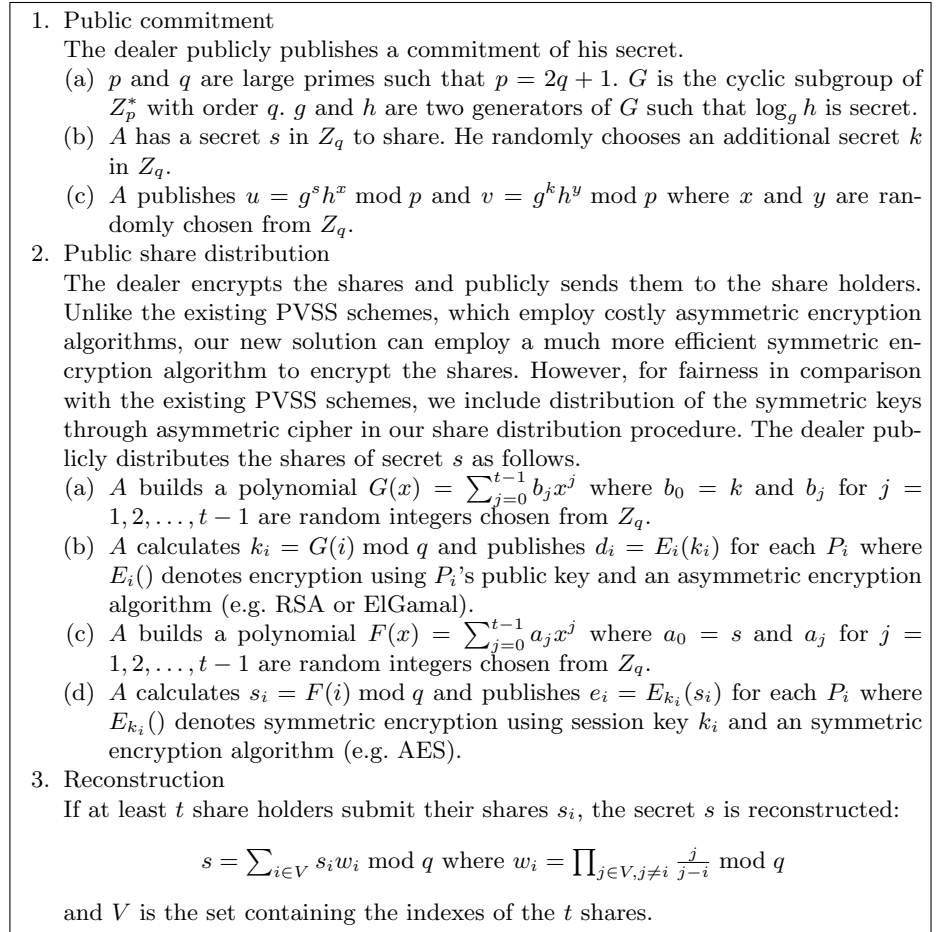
1. Public commitment
The dealer publicly publishes a commitment of his secret.
(a) $p$ and $q$ are large primes such that $p = 2q + 1$. $G$ is the cyclic subgroup of $Z_p^*$ with order $q$. $g$ and $h$ are two generators of $G$ such that $\log_g h$ is secret.
(b) $A$ has a secret $s$ in $Z_q$ to share. He randomly chooses an additional secret $k$ in $Z_q$.
(c) $A$ publishes $u = g^s h^x \bmod p$ and $v = g^k h^y \bmod p$ where $x$ and $y$ are randomly chosen from $Z_q$.
2. Public share distribution
The dealer encrypts the shares and publicly sends them to the share holders. Unlike the existing PVSS schemes, which employ costly asymmetric encryption algorithms, our new solution can employ a much more efficient symmetric encryption algorithm to encrypt the shares. However, for fairness in comparison with the existing PVSS schemes, we include distribution of the symmetric keys through asymmetric cipher in our share distribution procedure. The dealer publicly distributes the shares of secret $s$ as follows.
(a) $A$ builds a polynomial $G(x) = \sum_{j=0}^{t-1} b_j x^j$ where $b_0 = k$ and $b_j$ for $j = 1, 2, \ldots, t-1$ are random integers chosen from $Z_q$.
(b) $A$ calculates $k_i = G(i) \bmod q$ and publishes $d_i = E_i(k_i)$ for each $P_i$ where $E_i()$ denotes encryption using $P_i$'s public key and an asymmetric encryption algorithm (e.g. RSA or ElGamal).
(c) $A$ builds a polynomial $F(x) = \sum_{j=0}^{t-1} a_j x^j$ where $a_0 = s$ and $a_j$ for $j = 1, 2, \ldots, t-1$ are random integers chosen from $Z_q$.
(d) $A$ calculates $s_i = F(i) \bmod q$ and publishes $e_i = E_{k_i}(s_i)$ for each $P_i$ where $E_{k_i}()$ denotes symmetric encryption using session key $k_i$ and an symmetric encryption algorithm (e.g. AES).
3. Reconstruction
If at least $t$ share holders submit their shares $s_i$, the secret $s$ is reconstructed:

$s = \sum_{i \in V} s_i w_i \bmod q$ where $w_i = \prod_{j \in V, j \neq i} \frac{j}{j-i} \bmod q$

and $V$ is the set containing the indexes of the $t$ shares.